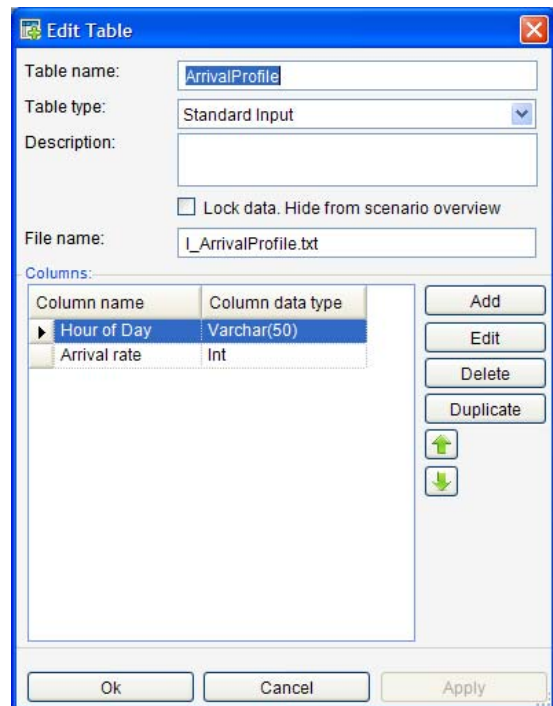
Edit Table

Table name: ArrivalProfile

Table type: Standard Input

Description:

Lock data. Hide from scenario overview

File name: I_ArrivalProfile.txt

Columns:

| Column name | Column data type |
|---|---|
| Hour of Day | Varchar(50) |
| Arrival rate | Int |

Add

Edit

Delete

Duplicate

Ok

Cancel

Apply